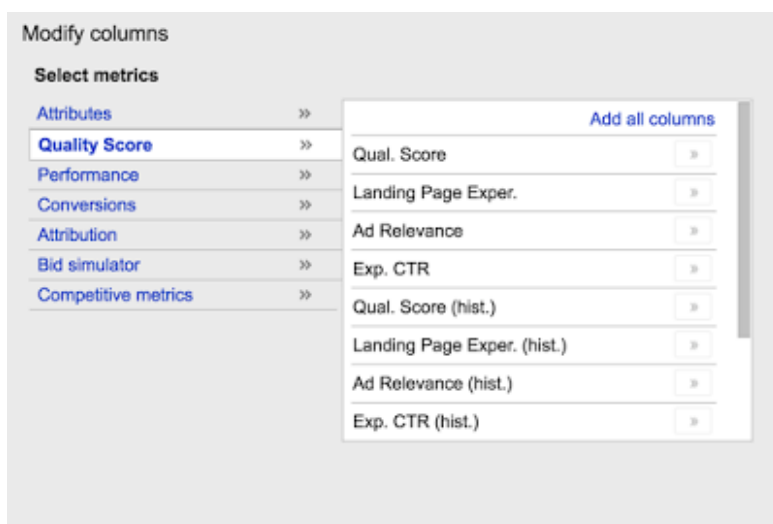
Modify columns

Select metrics

Attributes »
Quality Score »
Performance »
Conversions »
Attribution »
Bid simulator »
Competitive metrics »

Add all columns

Qual. Score »
Landing Page Exper. »
Ad Relevance »
Exp. CTR »
Qual. Score (hist.) »
Landing Page Exper. (hist.) »
Ad Relevance (hist.) »
Exp. CTR (hist.) »